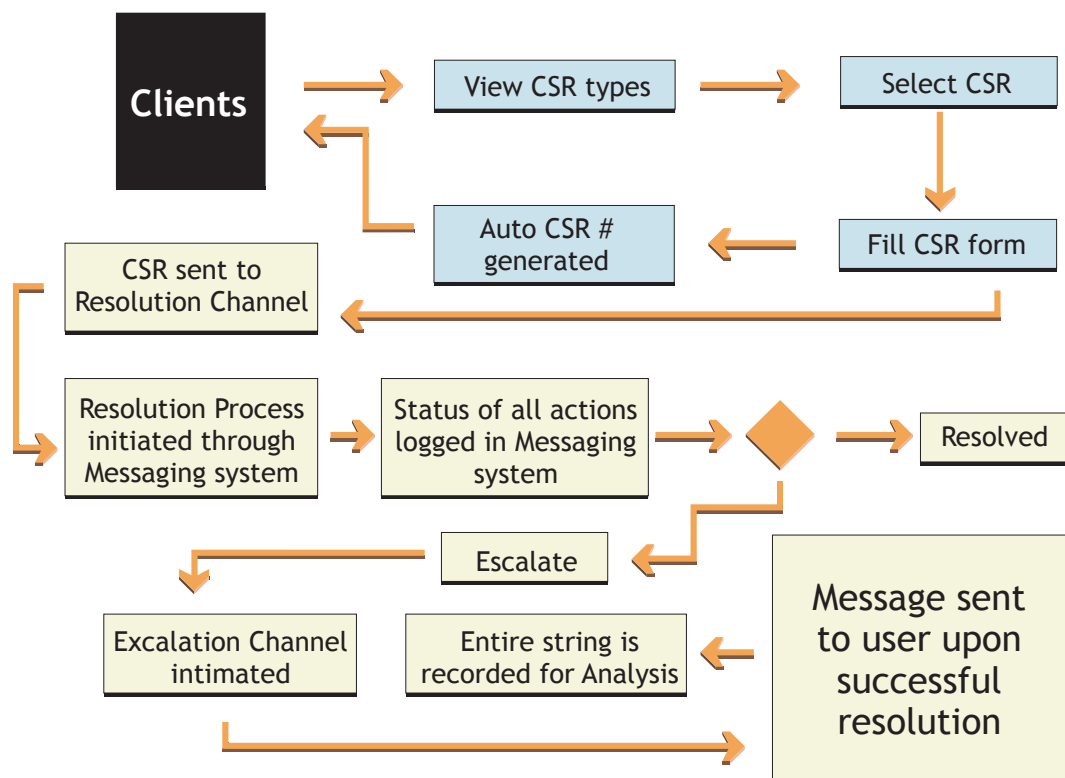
Clients

View CSR types

Select CSR

Auto CSR # generated

Fill CSR form

CSR sent to Resolution Channel

Resolution Process initiated through Messaging system

Status of all actions logged in Messaging system

Resolved

Escalate

Excalation Channel intimated

Entire string is recorded for Analysis

Message sent to user upon successful resolution